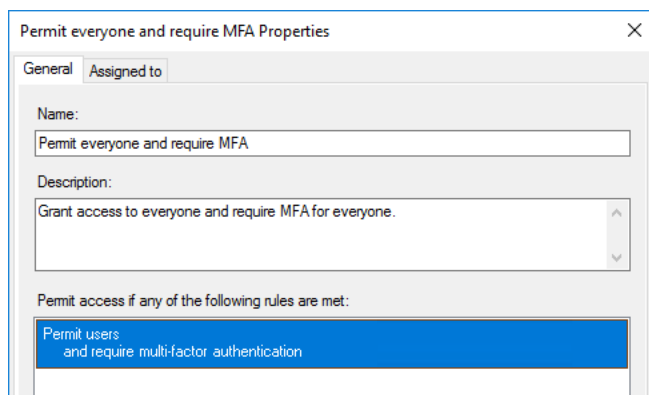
Permit everyone and require MFA Properties

×

General Assigned to

Name:

Permit everyone and require MFA

Description:

Grant access to everyone and require MFA for everyone.

Permit access if any of the following rules are met:

Permit users
and require multi-factor authentication